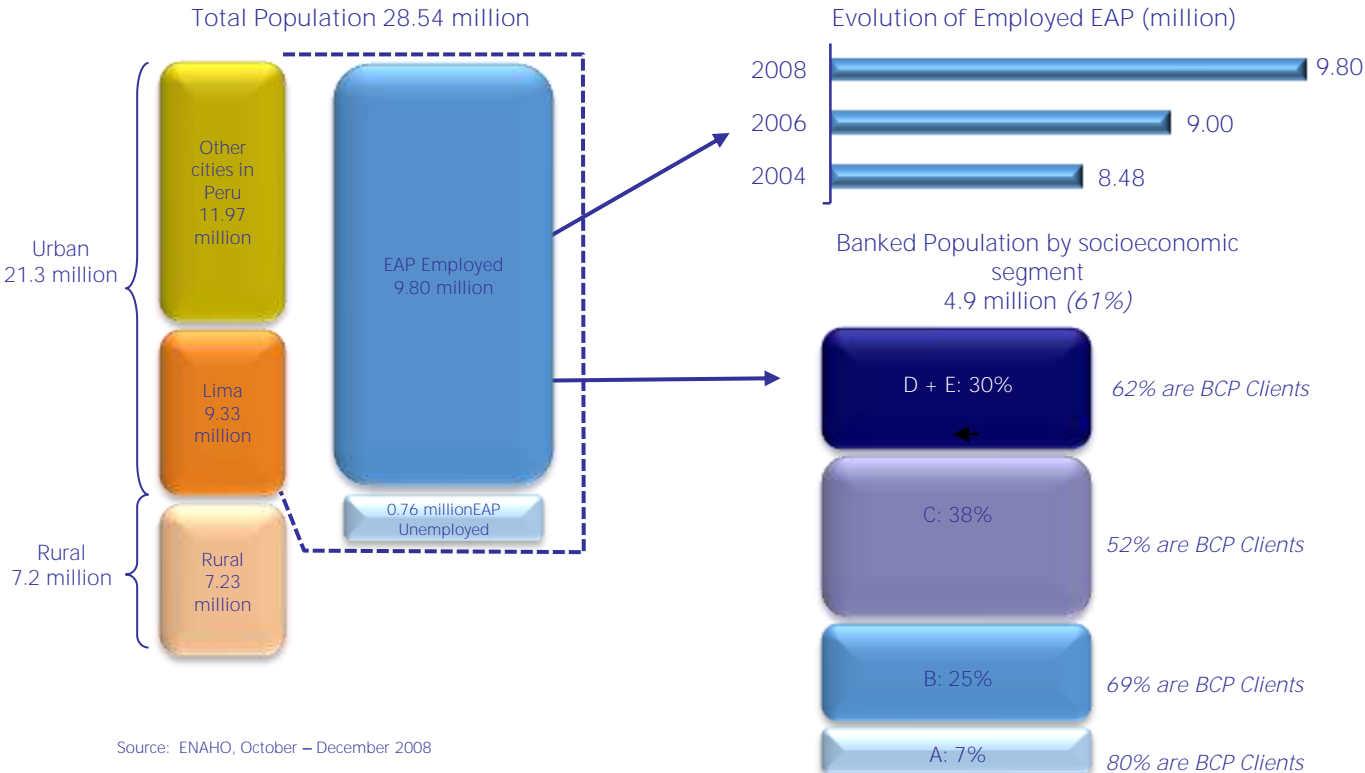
Total Population 28.54 million

Urban
21.3 million

Rural
7.2 million

Other cities in Peru 11.97 million

Lima 9.33 million

Rural 7.23 million

EAP Employed
9.80 million

0.76 millionEAP Unemployed

Evolution of Employed EAP (million)

| 2008 | 9.80 |
|---|---|
| 2006 | 9.00 |
| 2004 | 8.48 |

Banked Population by socioeconomic segment
4.9 million *(61%)*

D + E: 30%
*62% are BCP Clients*

C: 38%
*52% are BCP Clients*

B: 25%
*69% are BCP Clients*

A: 7%
*80% are BCP Clients*

Source: ENAHO, October – December 2008